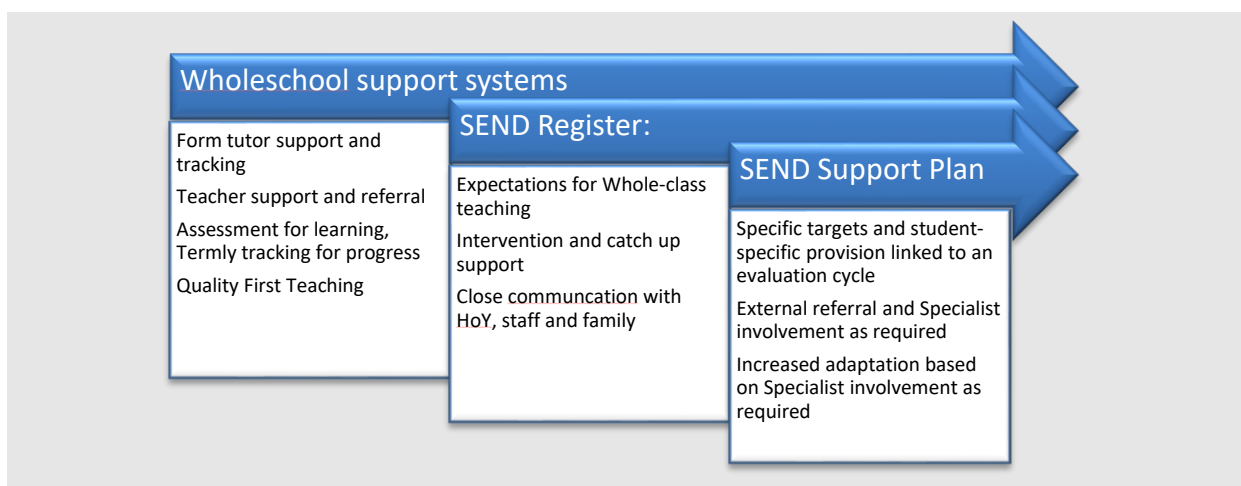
Wholeschool support systems

Form tutor support and tracking

Teacher support and referral

Assessment for learning, Termly tracking for progress

Quality First Teaching

SEND Register:

Expectations for Whole-class teaching

Intervention and catch up support

Close communcation with HoY, staff and family

SEND Support Plan

Specific targets and student-specific provision linked to an evaluation cycle

External referral and Specialist involvement as required

Increased adaptation based on Specialist involvement as required